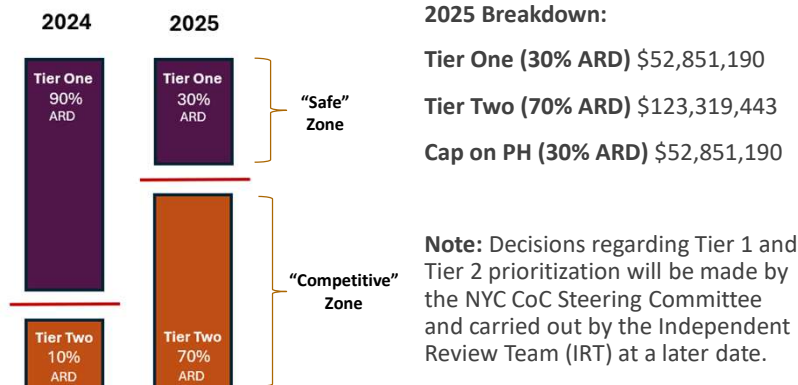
2024

Tier One
90%
ARD

Tier Two
10%
ARD

2025

Tier One
30%
ARD

"Safe" Zone

Tier Two
70%
ARD

"Competitive" Zone

2025 Breakdown:

Tier One (30% ARD) $52,851,190

Tier Two (70% ARD) $123,319,443

Cap on PH (30% ARD) $52,851,190

Note: Decisions regarding Tier 1 and Tier 2 prioritization will be made by the NYC CoC Steering Committee and carried out by the Independent Review Team (IRT) at a later date.